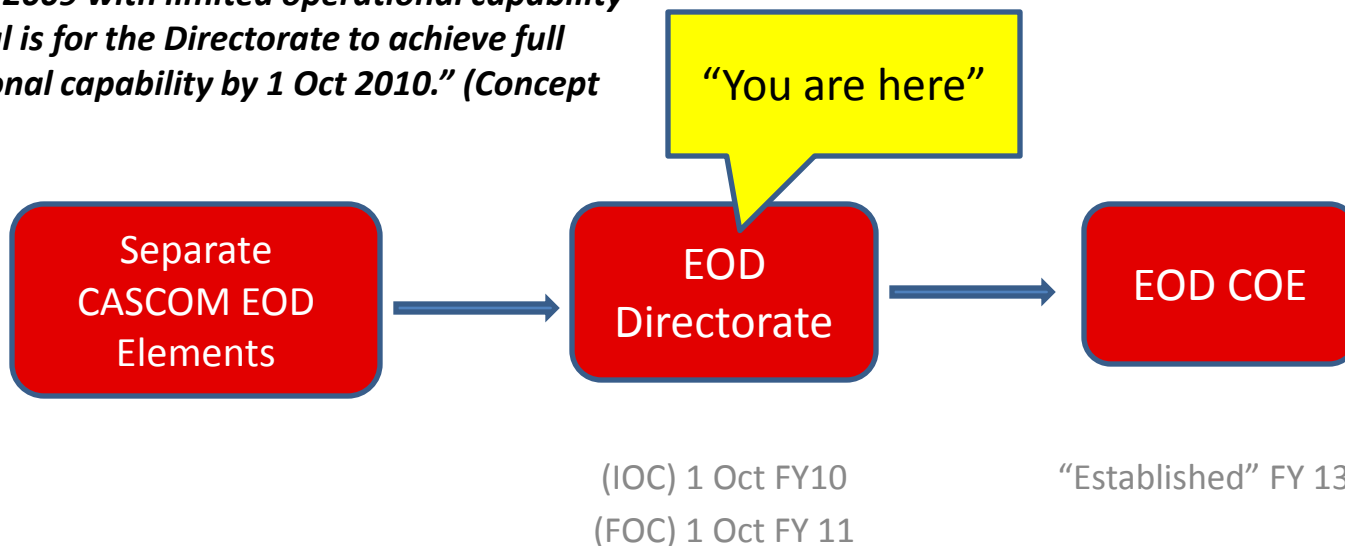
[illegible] 2009 with limited operational capability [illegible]l is for the Directorate to achieve full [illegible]onal capability by 1 Oct 2010." (Concept

"You are here"

Separate CASCOM EOD Elements

EOD Directorate

EOD COE

(IOC) 1 Oct FY10

(FOC) 1 Oct FY 11

"Established" FY 13